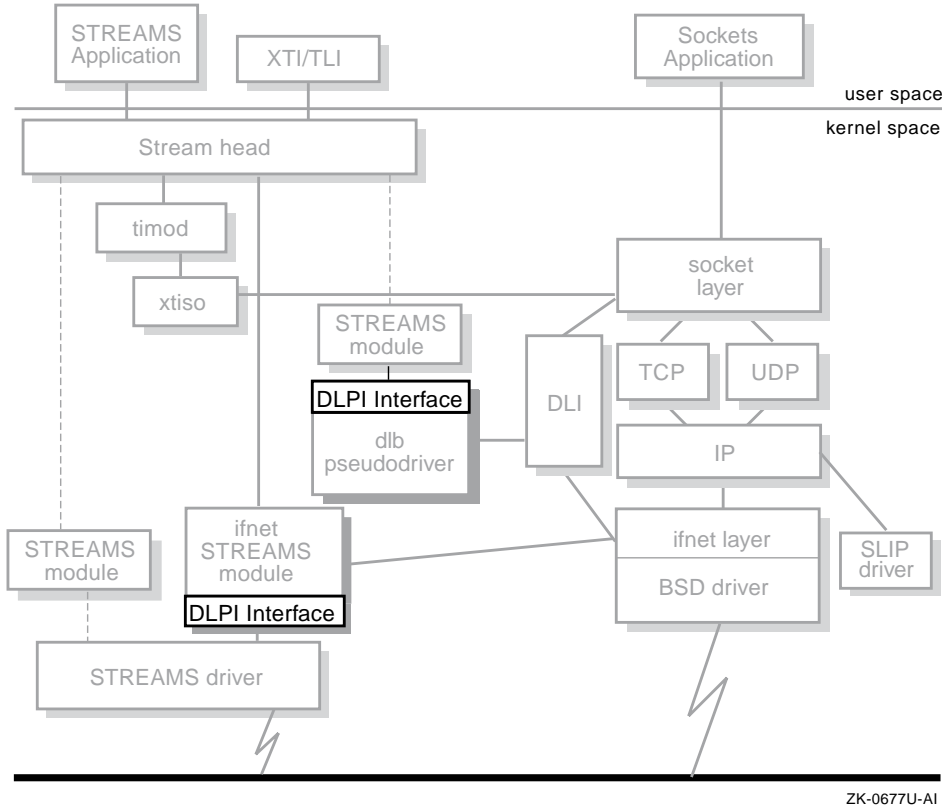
STREAMS Application

XTI/TLI

Sockets Application

user space

kernel space

Stream head

timod

xtiso

socket layer

STREAMS module

DLPI Interface

dlb pseudodriver

DLI

TCP

UDP

IP

STREAMS module

ifnet STREAMS module

DLPI Interface

ifnet layer

BSD driver

SLIP driver

STREAMS driver

ZK-0677U-AI